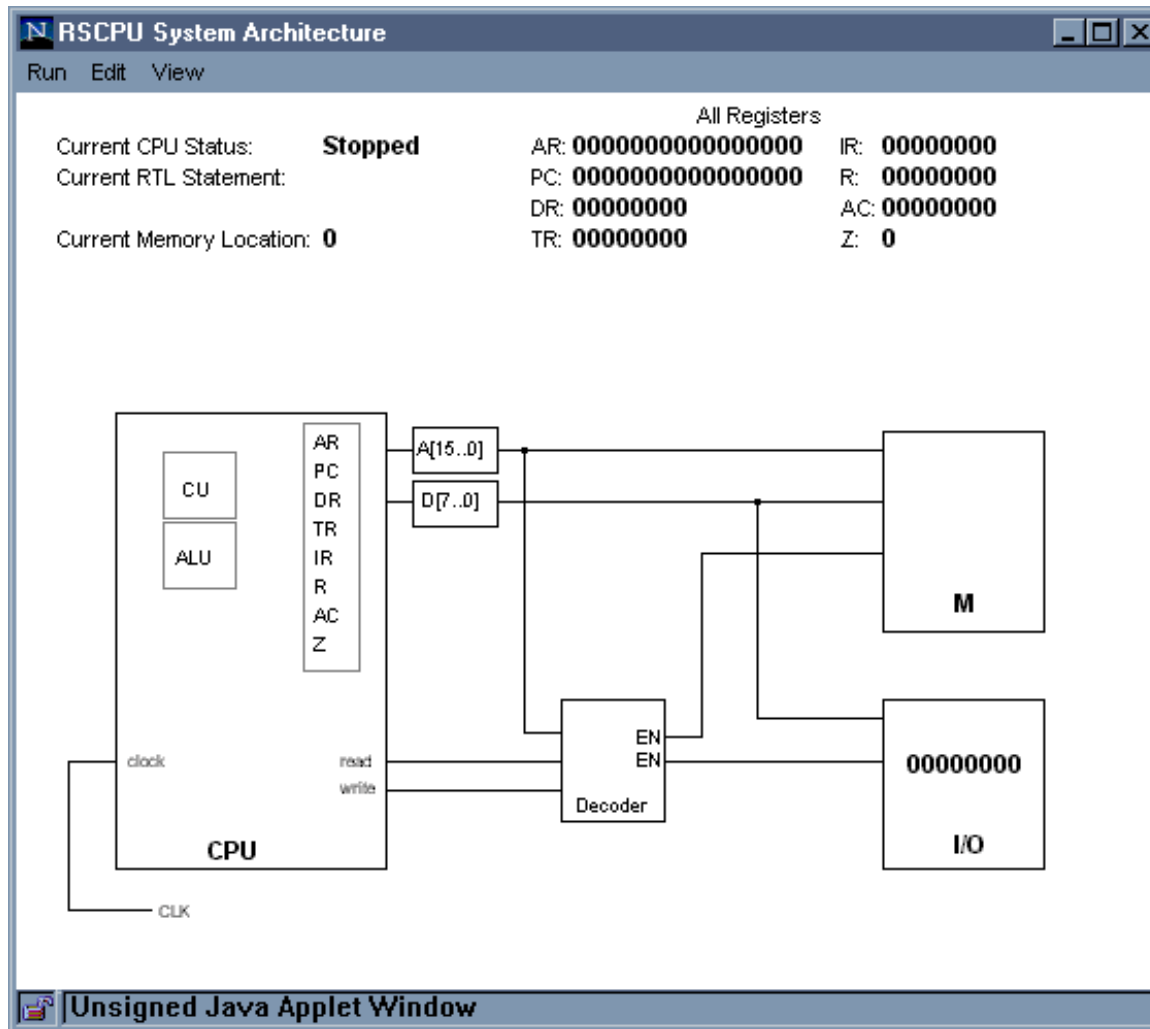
N RSCPU System Architecture

Run Edit View

Current CPU Status: Stopped
Current RTL Statement:

Current Memory Location: 0

All Registers
AR: 0000000000000000
PC: 0000000000000000
DR: 00000000
TR: 00000000

IR: 00000000
R: 00000000
AC: 00000000
Z: 0

CU
ALU
AR
PC
DR
TR
IR
R
AC
Z
A[15..0]
D[7..0]
M
clock
read
write
CPU
EN
EN
Decoder
00000000
I/O
CLK

Unsigned Java Applet Window